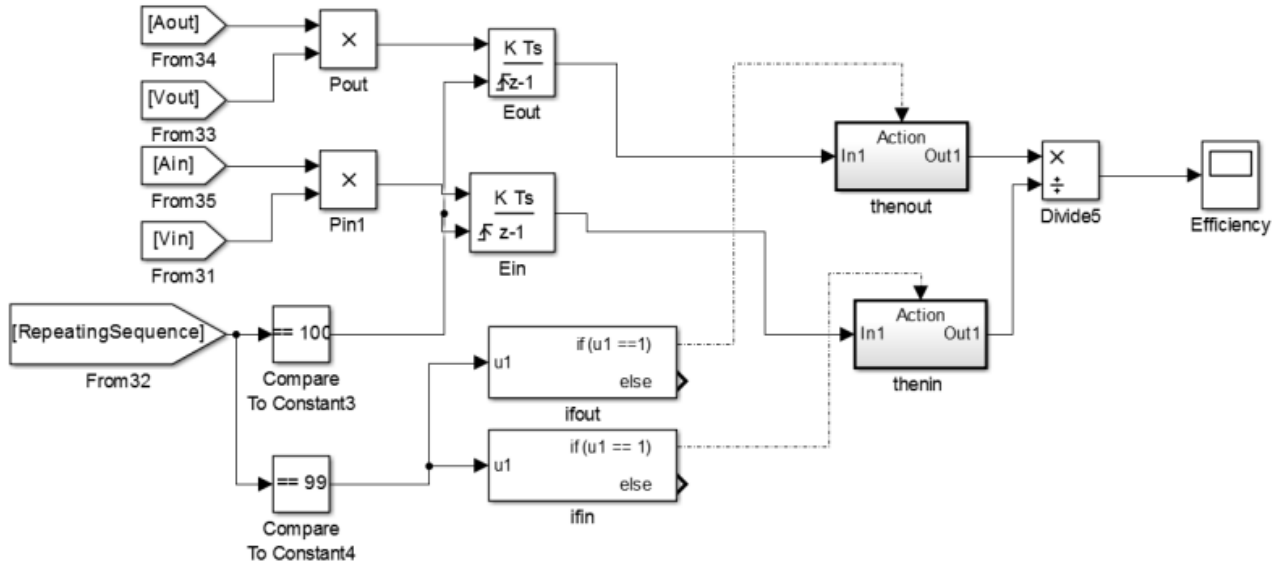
[Aout]
From34

[Vout]
From33

×
Pout

K Ts
z-1
Eout

[Ain]
From35

[Vin]
From31

×
Pin1

K Ts
z-1
Ein

Action
In1 Out1
thenout

×
÷
Divide5

Efficiency

[RepeatingSequence]
From32

== 100
Compare
To Constant3

u1
if (u1 ==1)
else
ifout

Action
In1 Out1
thenin

== 99
Compare
To Constant4

u1
if (u1 == 1)
else
ifin